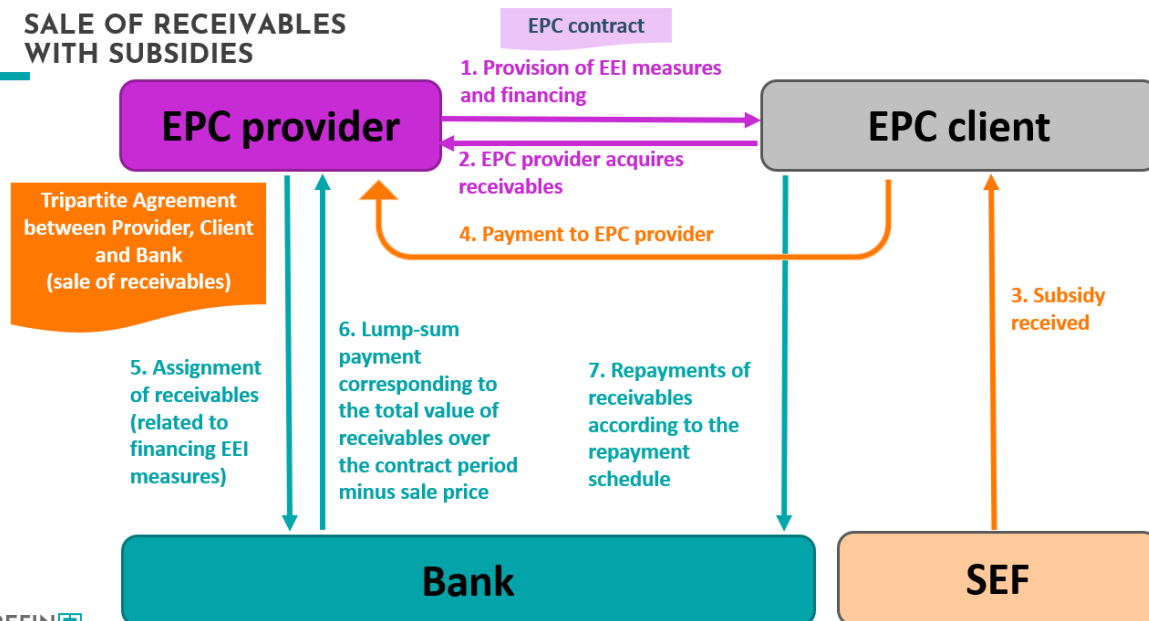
SALE OF RECEIVABLES WITH SUBSIDIES

EPC contract

EPC provider

1. Provision of EEI measures and financing

2. EPC provider acquires receivables

EPC client

Tripartite Agreement between Provider, Client and Bank (sale of receivables)

4. Payment to EPC provider

3. Subsidy received

5. Assignment of receivables (related to financing EEI measures)

6. Lump-sum payment corresponding to the total value of receivables over the contract period minus sale price

7. Repayments of receivables according to the repayment schedule

Bank

SEF

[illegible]